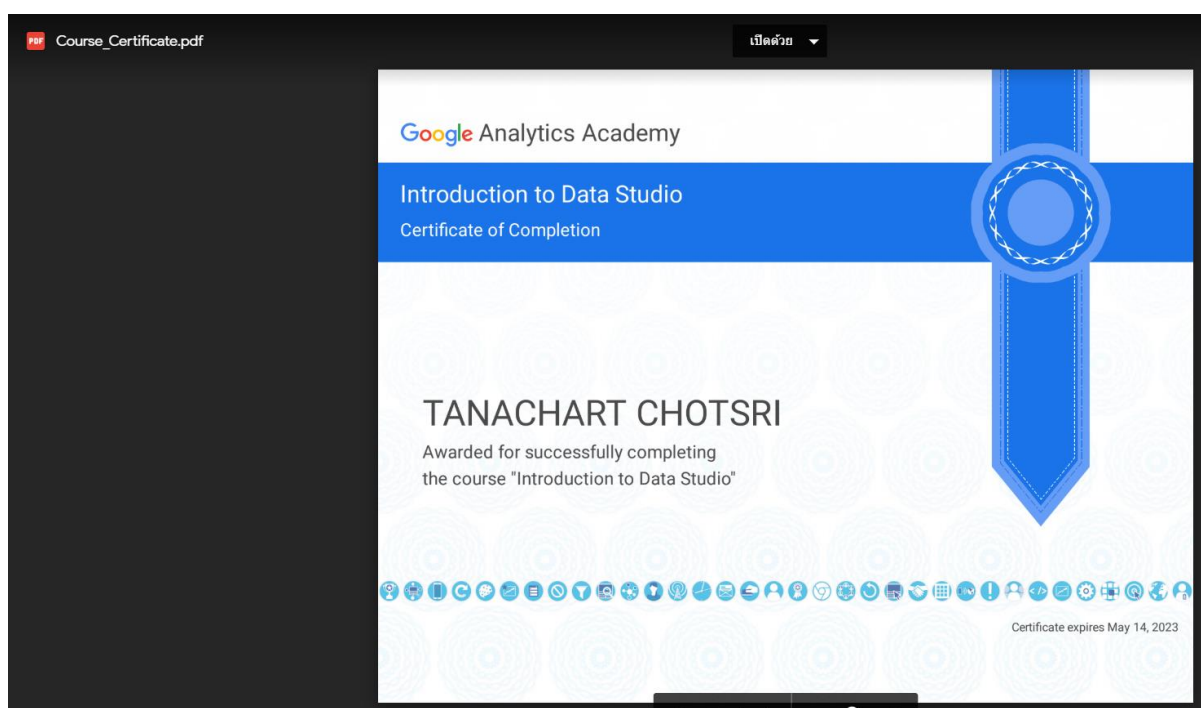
PDF Course_Certificate.pdf

เปิดด้วย

Google Analytics Academy

Introduction to Data Studio
Certificate of Completion

TANACHART CHOTSRI
Awarded for successfully completing the course "Introduction to Data Studio"

Certificate expires May 14, 2023